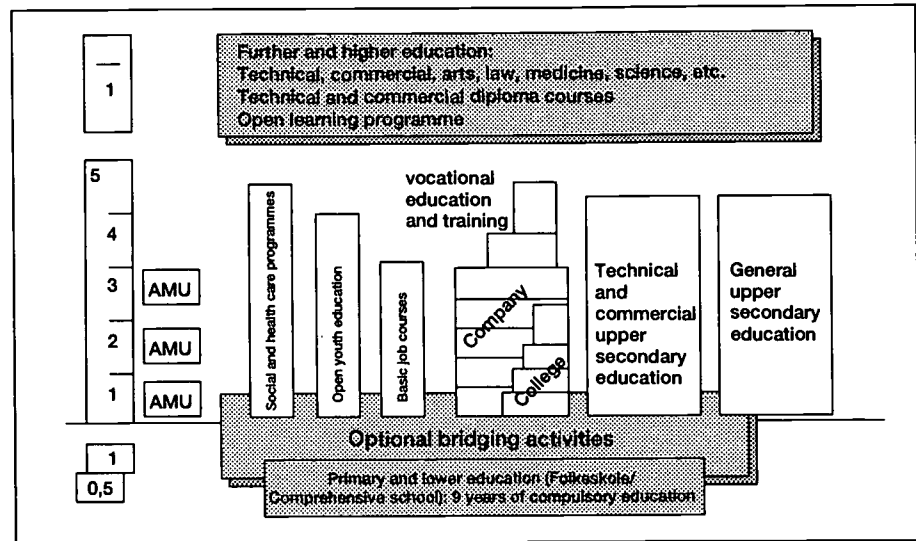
—
1

Further and higher education:
Technical, commercial, arts, law, medicine, science, etc.
Technical and commercial diploma courses
Open learning programme

5
4
3
2
1

AMU
AMU
AMU

Social and health care programmes

Open youth education

Basic job courses

vocational education and training

Company

College

Technical and commercial upper secondary education

General upper secondary education

Optional bridging activities

1
0,5

Primary and lower education (Folkeskole/ Comprehensive school): 9 years of compulsory education